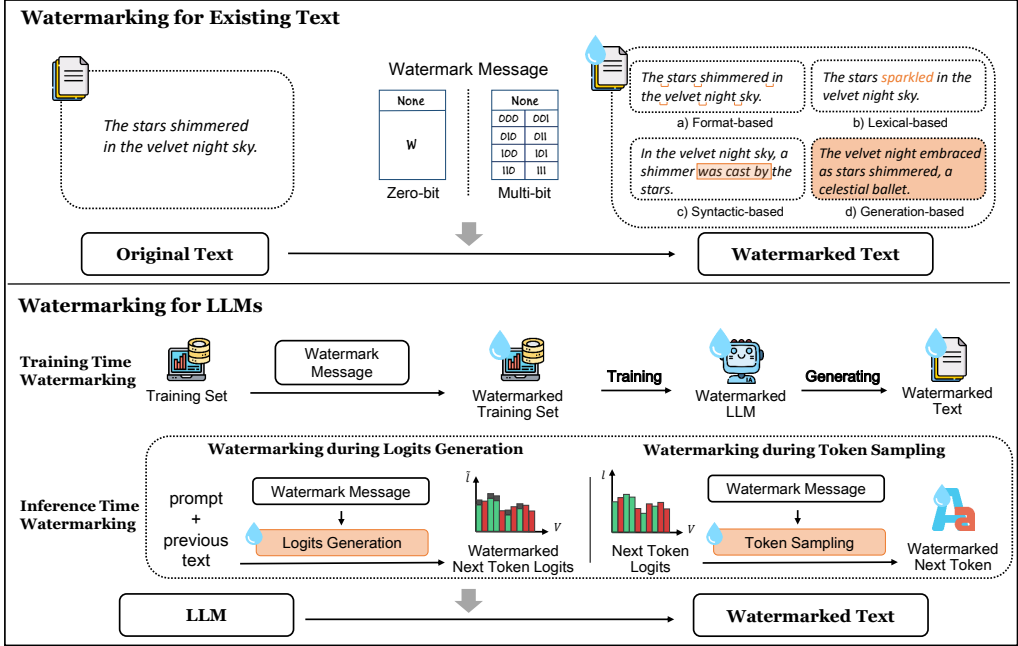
Watermarking for Existing Text

The stars shimmered in the velvet night sky.

Watermark Message

| None |
|---|
| W |

Zero-bit

| None | |
|---|---|
| 000 | 001 |
| 010 | 011 |
| 100 | 101 |
| 110 | 111 |

Multi-bit

The stars shimmered in the velvet night sky.
a) Format-based

The stars sparkled in the velvet night sky.
b) Lexical-based

In the velvet night sky, a shimmer was cast by the stars.
c) Syntactic-based

The velvet night embraced as stars shimmered, a celestial ballet.
d) Generation-based

Original Text

Watermarked Text

Watermarking for LLMs

Training Time Watermarking

Training Set

Watermark Message

Watermarked Training Set

Training

Watermarked LLM

Generating

Watermarked Text

Watermarking during Logits Generation

Watermarking during Token Sampling

Inference Time Watermarking

prompt + previous text

Watermark Message

Logits Generation

$\tilde{l}$

$V$

Watermarked Next Token Logits

$l$

$V$

Next Token Logits

Watermark Message

Token Sampling

Watermarked Next Token

LLM

Watermarked Text